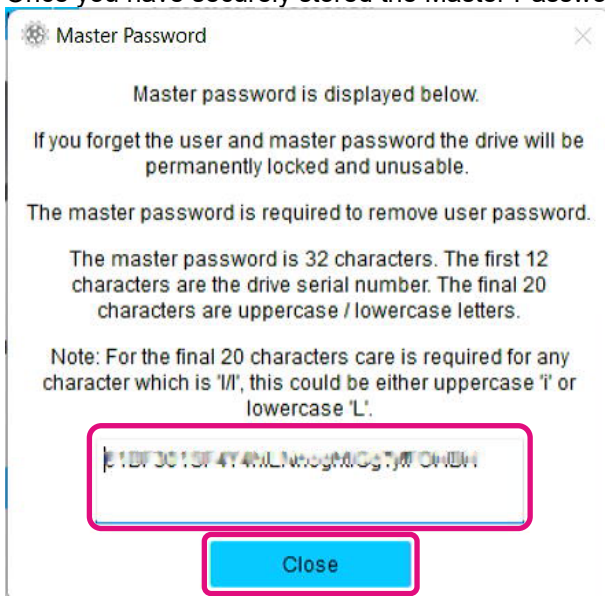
Master Password

Master password is displayed below.

If you forget the user and master password the drive will be permanently locked and unusable.

The master password is required to remove user password.

The master password is 32 characters. The first 12 characters are the drive serial number. The final 20 characters are uppercase / lowercase letters.

Note: For the final 20 characters care is required for any character which is 'I/l', this could be either uppercase 'i' or lowercase 'L'.

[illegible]

Close